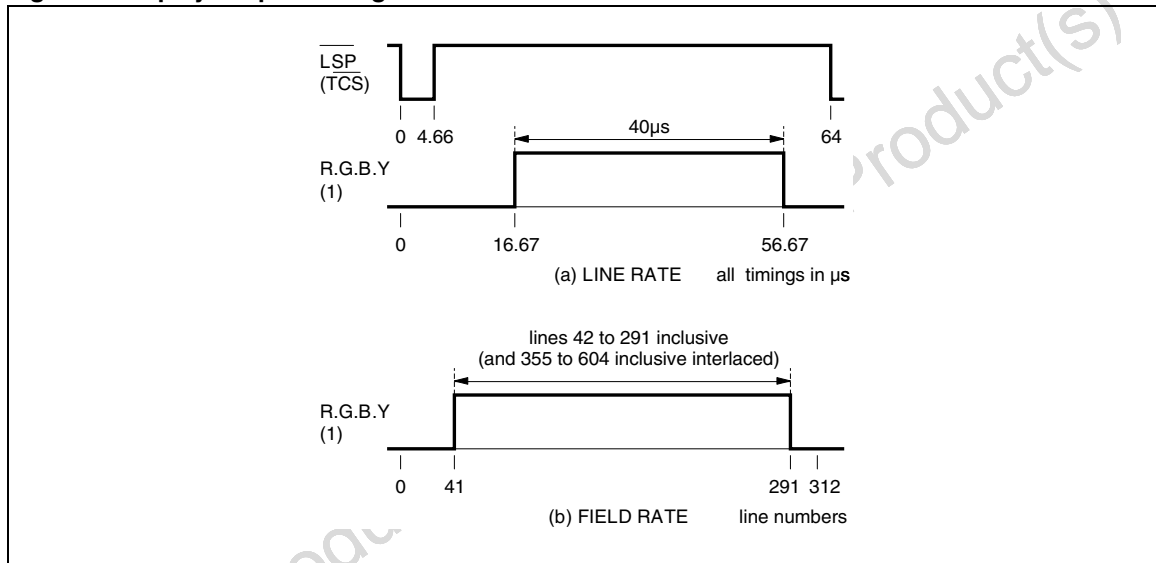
$\overline{LSP}$
($\overline{TCS}$)

0 4.66

40µs

64

R.G.B.Y
(1)

0 16.67 56.67

(a) LINE RATE all timings in µs

lines 42 to 291 inclusive
(and 355 to 604 inclusive interlaced)

R.G.B.Y
(1)

0 41 291 312

(b) FIELD RATE line numbers

product(s)